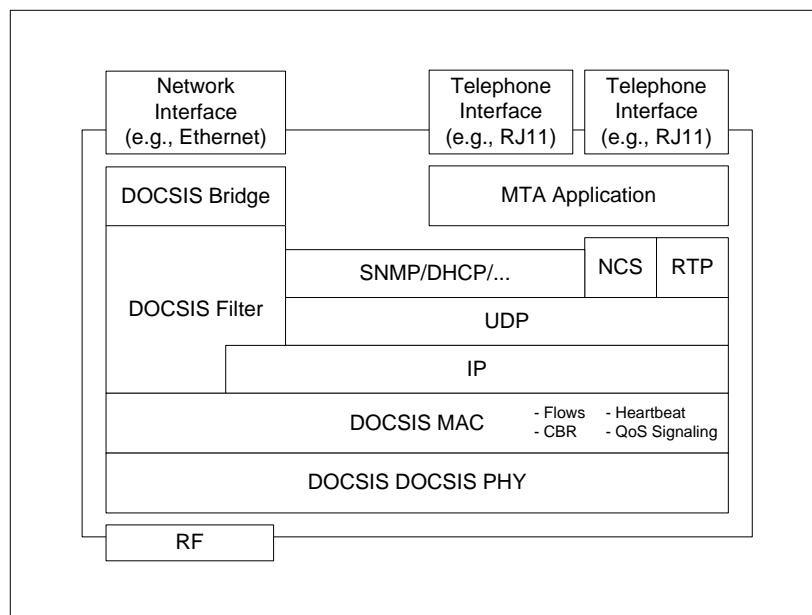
Network Interface (e.g., Ethernet)

Telephone Interface (e.g., RJ11)

Telephone Interface (e.g., RJ11)

DOCSIS Bridge

MTA Application

SNMP/DHCP/...

NCS

RTP

DOCSIS Filter

UDP

IP

DOCSIS MAC

- Flows
- CBR

- Heartbeat
- QoS Signaling

DOCSIS DOCSIS PHY

RF